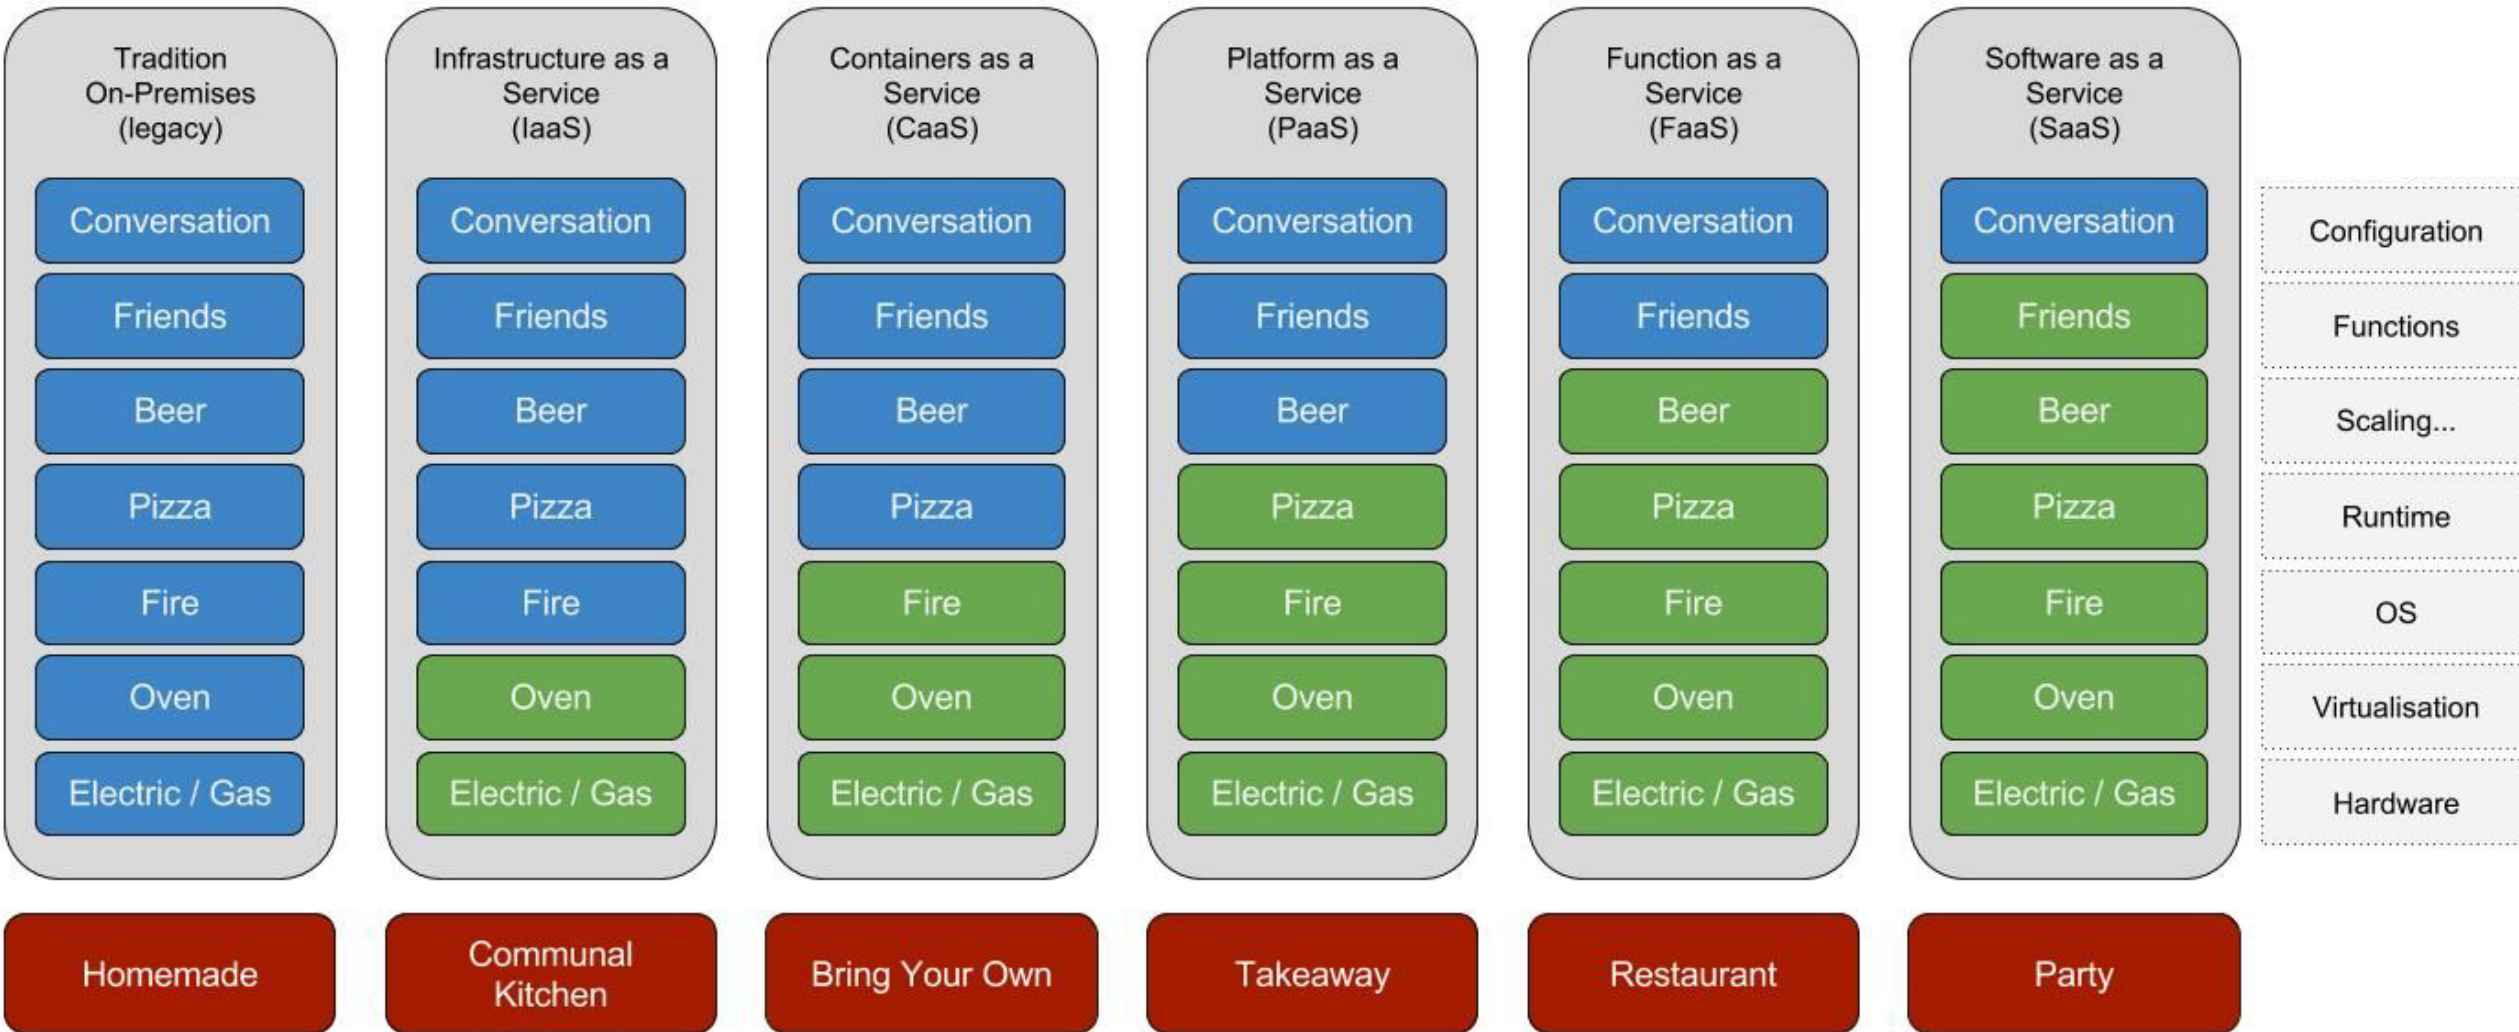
Tradition On-Premises (legacy)

Conversation
Friends
Beer
Pizza
Fire
Oven
Electric / Gas

Homemade

Infrastructure as a Service (IaaS)

Conversation
Friends
Beer
Pizza
Fire
Oven
Electric / Gas

Communal Kitchen

Containers as a Service (CaaS)

Conversation
Friends
Beer
Pizza
Fire
Oven
Electric / Gas

Bring Your Own

Platform as a Service (PaaS)

Conversation
Friends
Beer
Pizza
Fire
Oven
Electric / Gas

Takeaway

Function as a Service (FaaS)

Conversation
Friends
Beer
Pizza
Fire
Oven
Electric / Gas

Restaurant

Software as a Service (SaaS)

Conversation
Friends
Beer
Pizza
Fire
Oven
Electric / Gas

Party

Configuration
Functions
Scaling...
Runtime
OS
Virtualisation
Hardware